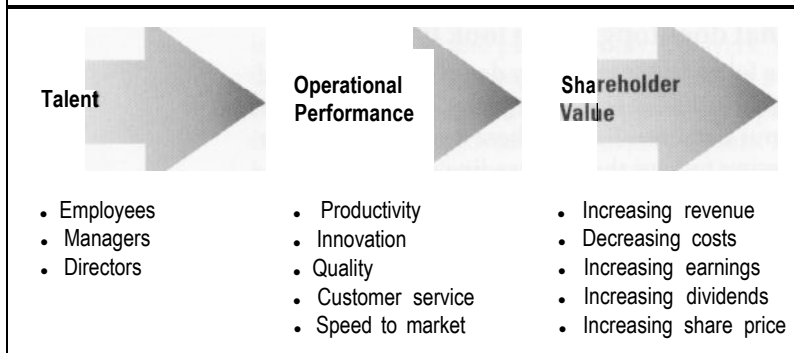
Talent

Operational Performance

Shareholder Value

- Employees
- Managers
- Directors

- Productivity
- Innovation
- Quality
- Customer service
- Speed to market

- Increasing revenue
- Decreasing costs
- Increasing earnings
- Increasing dividends
- Increasing share price